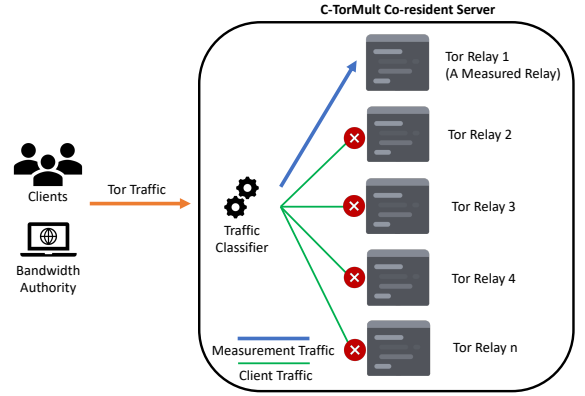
C-TorMult Co-resident Server

Clients

Bandwidth Authority

Tor Traffic

Traffic Classifier

Tor Relay 1 (A Measured Relay)

Tor Relay 2

Tor Relay 3

Tor Relay 4

Tor Relay n

Measurement Traffic

Client Traffic